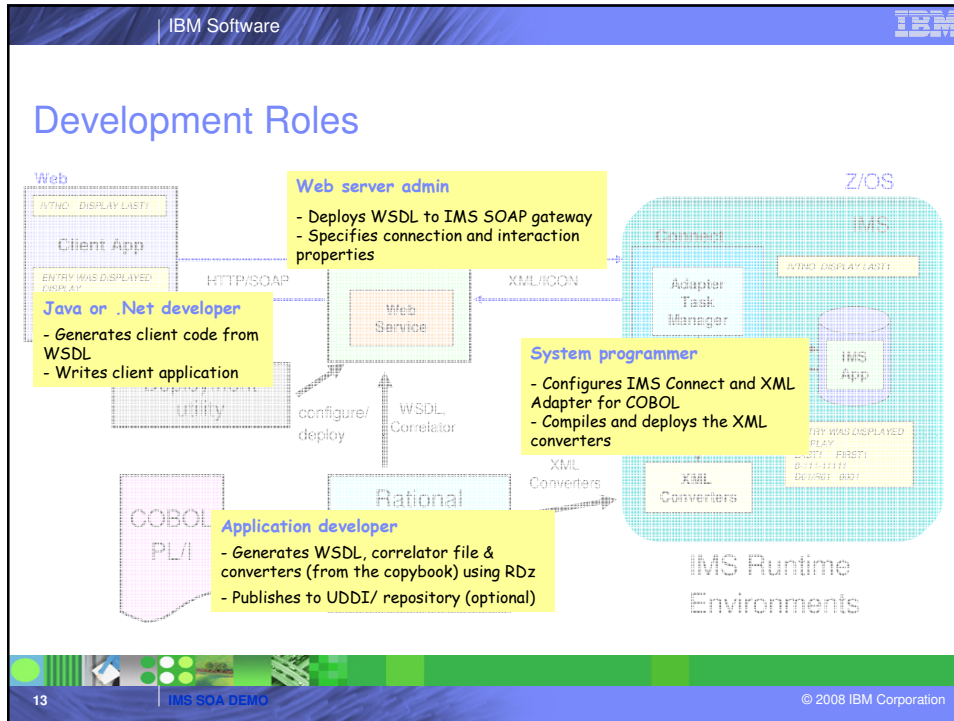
IBM Software

IBM

Development Roles

Web

IVTNO DISPLAY LAST1

Client App

ENTRY WAS DISPLAYED DISPLAY

HTTP/SOAP

Web server admin

- Deploys WSDL to IMS SOAP gateway
- Specifies connection and interaction properties

XML/ICON

Z/OS

IMS

Connect

Adapter Task Manager

IVTNO DISPLAY LAST1

Java or .Net developer

- Generates client code from WSDL
- Writes client application

Web Service

System programmer

- Configures IMS Connect and XML Adapter for COBOL
- Compiles and deploys the XML converters

IMS App

utility

configure/ deploy

WSDL, Correlator

ENTRY WAS DISPLAYED DISPLAY LAST1 FIRST1 8-111-1111 D01/R01 0001

XML Converters

XML Converters

COBOL PL/I

Rational

Application developer

- Generates WSDL, correlator file & converters (from the copybook) using RDz
- Publishes to UDDI/ repository (optional)

IMS Runtime Environments

13

IMS SOA DEMO

© 2008 IBM Corporation